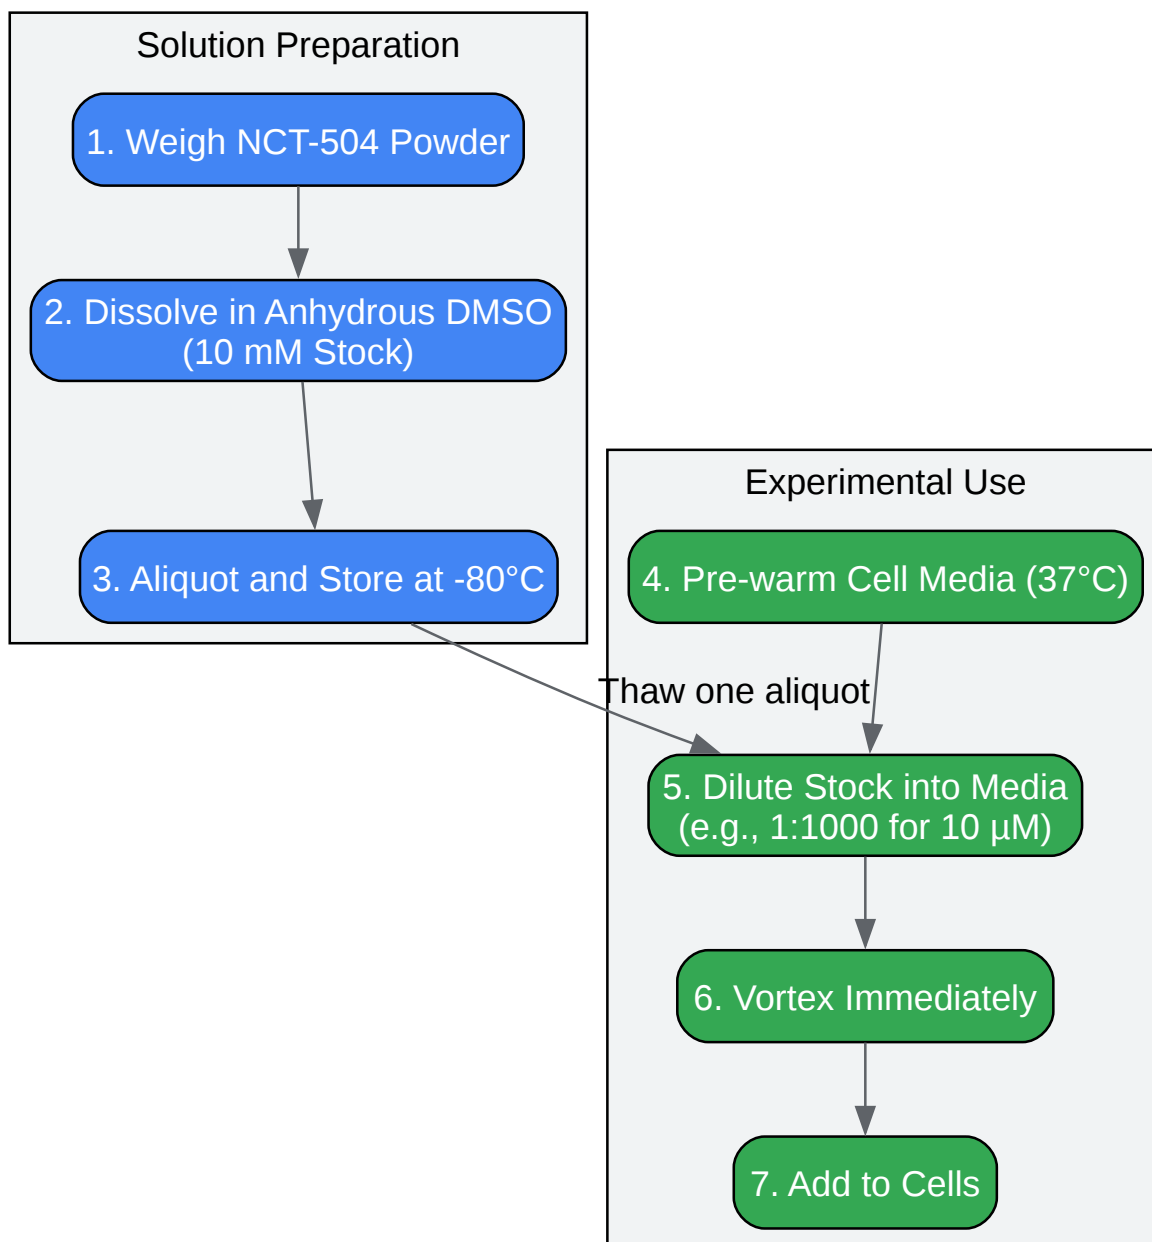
Solution Preparation

1. Weigh NCT-504 Powder

2. Dissolve in Anhydrous DMSO (10 mM Stock)

3. Aliquot and Store at -80°C

Experimental Use

4. Pre-warm Cell Media (37°C)

Thaw one aliquot

5. Dilute Stock into Media (e.g., 1:1000 for 10 µM)

6. Vortex Immediately

7. Add to Cells